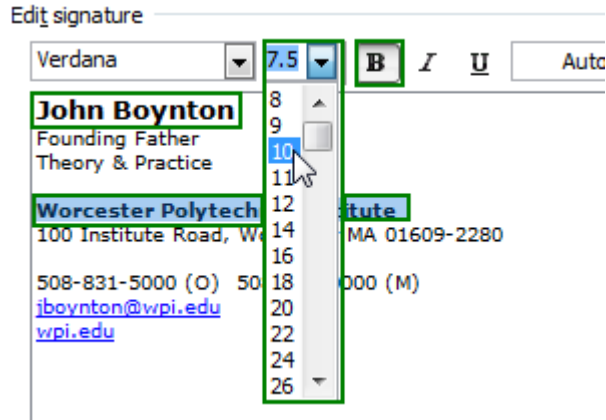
Edit signature

Verdana
7.5
B I U Auto

8
9
10
11
12
14
16
18
20
22
24
26

John Boynton
Founding Father
Theory & Practice

Worcester Polytech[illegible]itute
100 Institute Road, W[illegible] MA 01609-2280

508-831-5000 (O) 50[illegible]000 (M)
jboynton@wpi.edu
wpi.edu